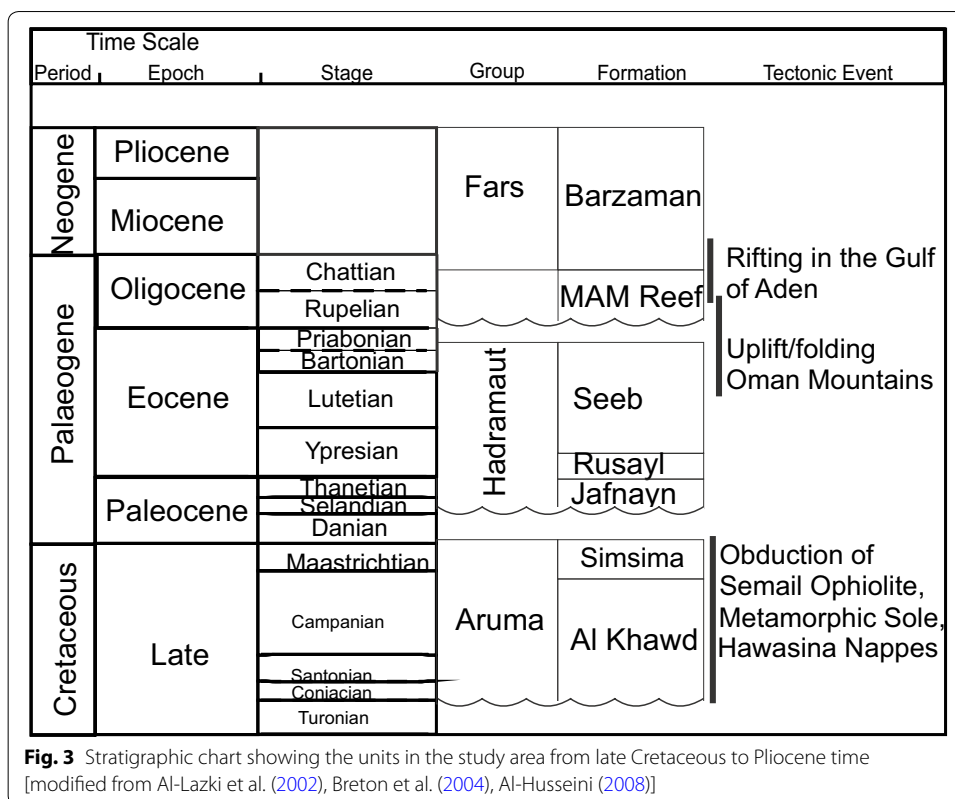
| Time Scale Period | Epoch | Stage | Group | Formation | Tectonic Event |
|---|---|---|---|---|---|
| Neogene | Pliocene | | Fars | Barzaman | |
| | Miocene | | | | |
| Palaeogene | Oligocene | Chattian | | | Rifting in the Gulf of Aden |
| | | Rupelian | | MAM Reef | |
| | Eocene | Priabonian | Hadramaut | Seeb | Uplift/folding Oman Mountains |
| | | Bartonian | | | |
| | | Lutetian | | | |
| | | Ypresian | | Rusayl | |
| | Paleocene | Thanetian | | Jafnayn | |
| | | Selandian | | | |
| | | Danian | | | |
| Cretaceous | Late | Maastrichtian | Aruma | Simsima | Obduction of Semail Ophiolite, Metamorphic Sole, Hawasina Nappes |
| | | Campanian | | Al Khawd | |
| | | Santonian | | | |
| | | Coniacian | | | |
| | | Turonian | | | |

**Fig. 3** Stratigraphic chart showing the units in the study area from late Cretaceous to Pliocene time [modified from Al-Lazki et al. (2002), Breton et al. (2004), Al-Husseini (2008)]